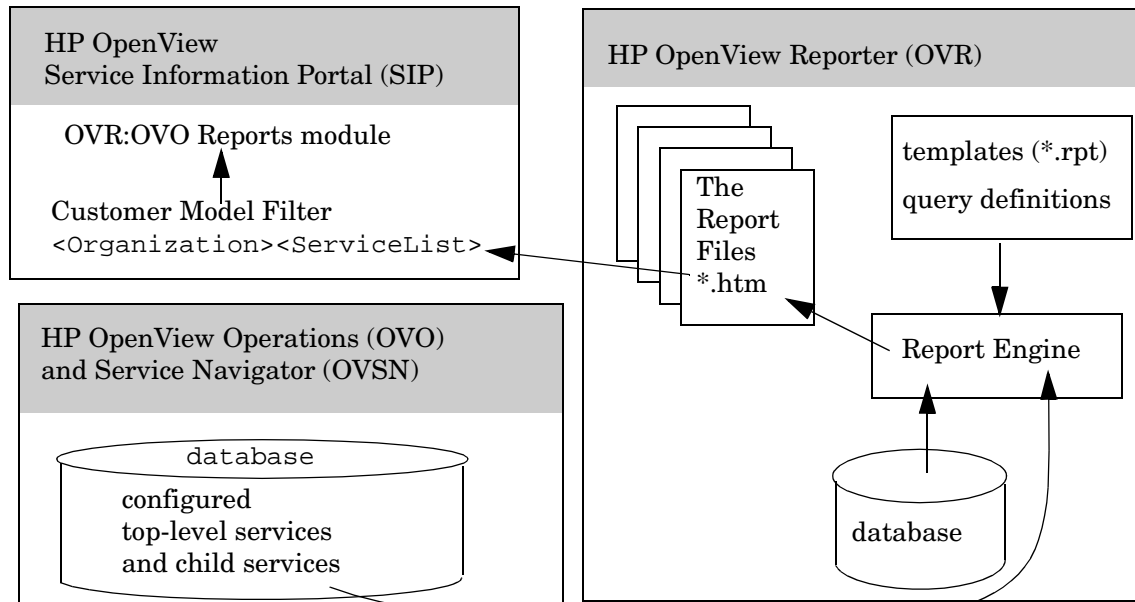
HP OpenView
Service Information Portal (SIP)

OVR:OVO Reports module

Customer Model Filter
<Organization><ServiceList>

HP OpenView Operations (OVO)
and Service Navigator (OVSN)

database

configured
top-level services
and child services

HP OpenView Reporter (OVR)

The
Report
Files
*.htm

templates (*.rpt)
query definitions

Report Engine

database